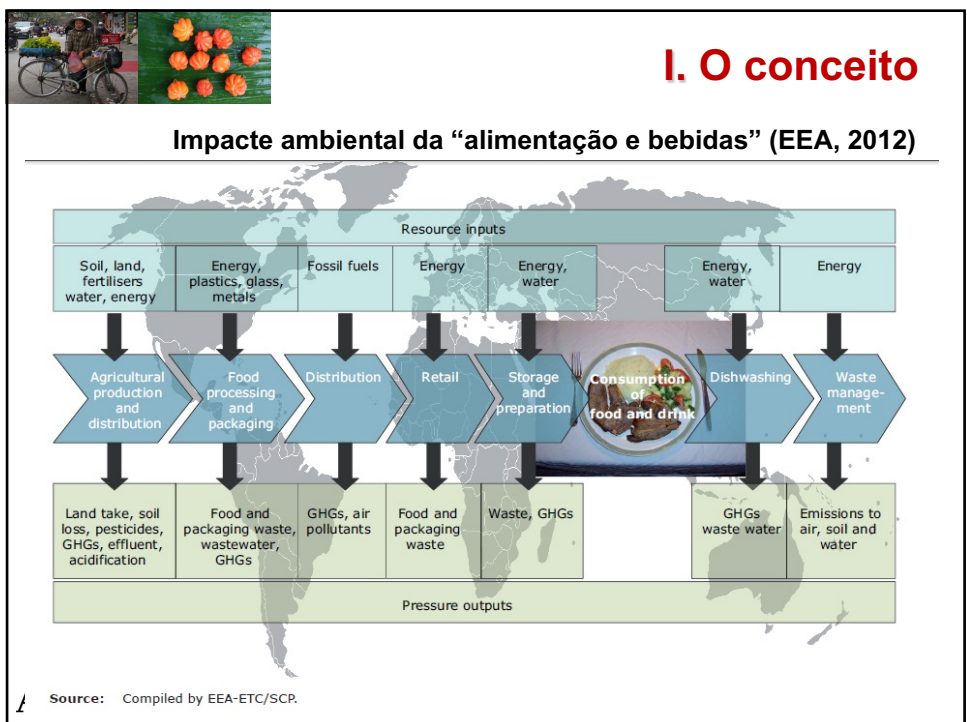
I. O conceito

Impacte ambiental da “alimentação e bebidas” (EEA, 2012)

Resource inputs

| Soil, land, fertilisers water, energy | Energy, plastics, glass, metals | Fossil fuels | Energy | Energy, water | | Energy, water | Energy |
|---|---|---|---|---|---|---|---|

Agricultural production and distribution

Food processing and packaging

Distribution

Retail

Storage and preparation

Consumption of food and drink

Dishwashing

Waste management

| Land take, soil loss, pesticides, GHGs, effluent, acidification | Food and packaging waste, wastewater, GHGs | GHGs, air pollutants | Food and packaging waste | Waste, GHGs | | GHGs waste water | Emissions to air, soil and water |
|---|---|---|---|---|---|---|---|

Pressure outputs

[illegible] Source: Compiled by EEA-ETC/SCP.